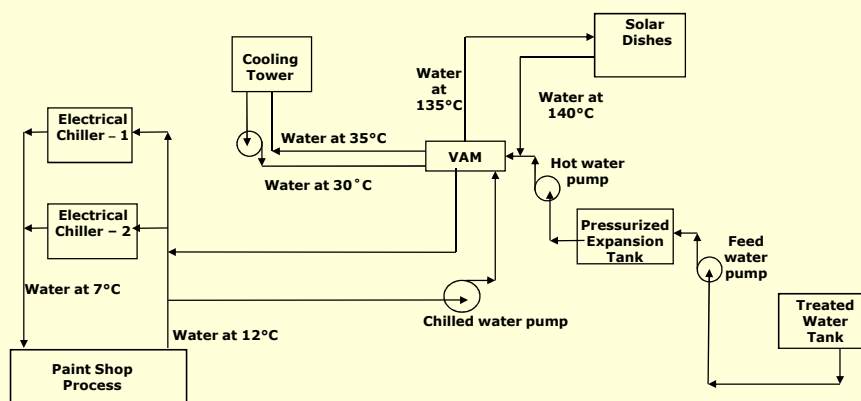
Solar Dishes

Cooling Tower

Water at 135°C

Water at 140°C

Electrical Chiller – 1

Water at 35°C

VAM

Hot water pump

Water at 30˚C

Electrical Chiller – 2

Pressurized Expansion Tank

Feed water pump

Water at 7°C

Chilled water pump

Treated Water Tank

Water at 12°C

Paint Shop Process